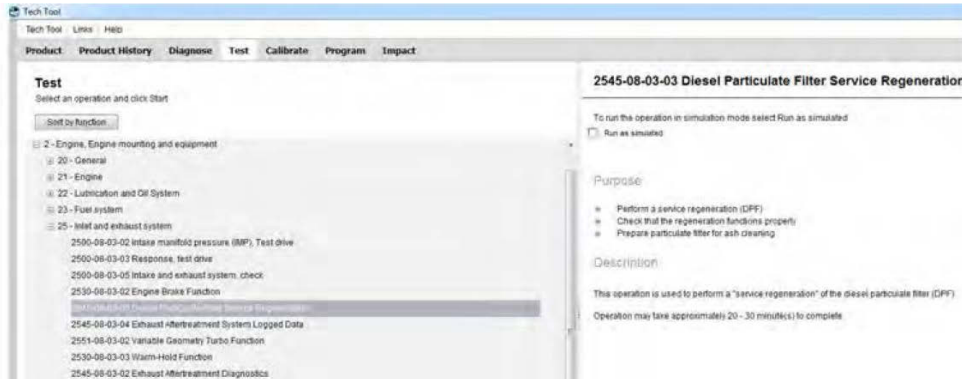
Tech Tool

Tech Tool Links Help

Product Product History Diagnose Test Calibrate Program Impact

Test

Select an operation and click Start

Sort by function

2 - Engine, Engine mounting and equipment

20 - General

21 - Engine

22 - Lubrication and Oil System

23 - Fuel system

25 - Inlet and exhaust system

2500-08-03-02 Intake manifold pressure (IMP), Test drive

2500-08-03-03 Response, test drive

2500-08-03-05 Intake and exhaust system, check

2530-08-03-02 Engine Brake Function

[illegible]

2545-08-03-04 Exhaust Aftertreatment System Logged Data

2551-08-03-02 Variable Geometry Turbo Function

2530-08-03-03 Warm-Hold Function

2545-08-03-02 Exhaust Aftertreatment Diagnostics

2545-08-03-03 Diesel Particulate Filter Service Regeneration

To run the operation in simulation mode select Run as simulated

Run as simulated

Purpose

Perform a service regeneration (DPF)

Check that the regeneration functions properly

Prepare particulate filter for ash cleaning

Description

This operation is used to perform a "service regeneration" of the diesel particulate filter (DPF).

Operation may take approximately 20 - 30 minute(s) to complete